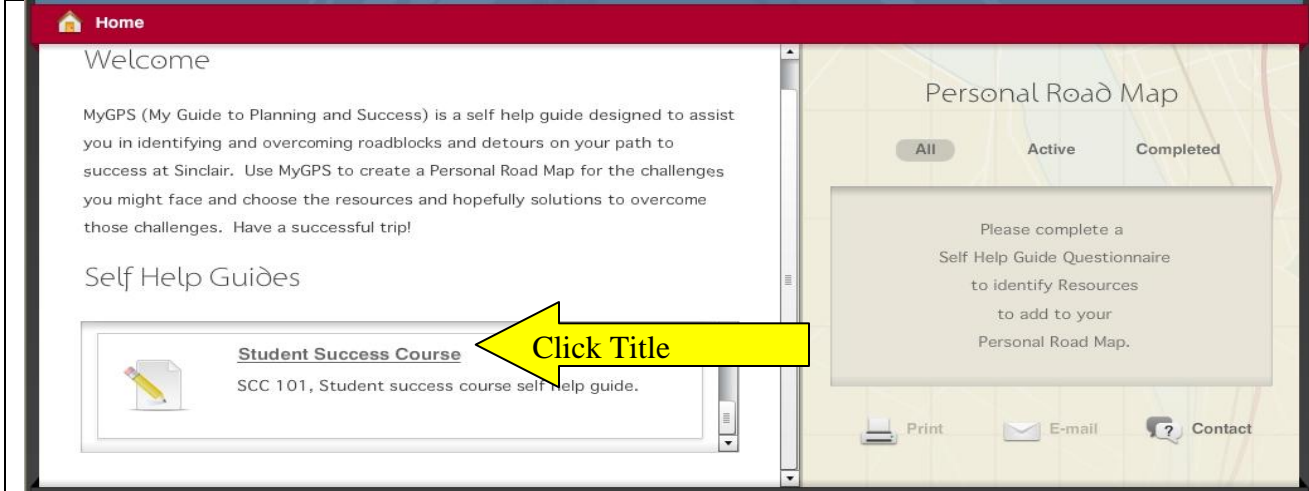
Home

Welcome

MyGPS (My Guide to Planning and Success) is a self help guide designed to assist you in identifying and overcoming roadblocks and detours on your path to success at Sinclair. Use MyGPS to create a Personal Road Map for the challenges you might face and choose the resources and hopefully solutions to overcome those challenges. Have a successful trip!

Self Help Guides

Student Success Course

Click Title

SCC 101, Student success course self help guide.

Personal Road Map

All Active Completed

Please complete a Self Help Guide Questionnaire to identify Resources to add to your Personal Road Map.

Print E-mail Contact